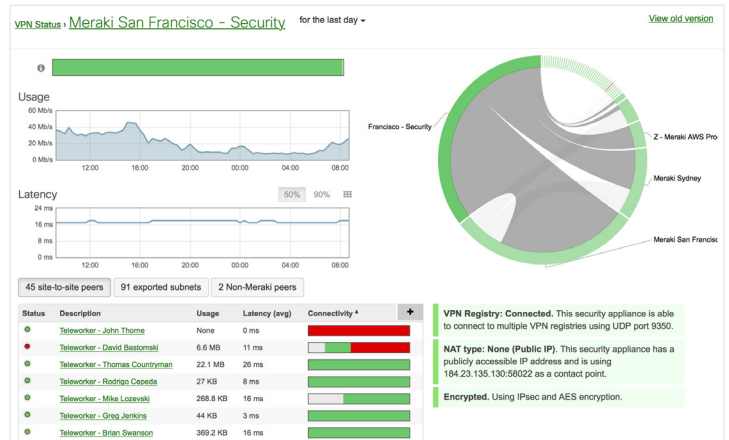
VPN Status › Meraki San Francisco - Security for the last day ▾

View old version

Usage

60 Mb/s
40 Mb/s
20 Mb/s
0 Mb/s

12:00 16:00 20:00 00:00 04:00 08:00

Latency

50% 90%

24 ms
16 ms
8 ms
0 ms

12:00 16:00 20:00 00:00 04:00 08:00

Francisco - Security

Z - Meraki AWS Pro

Meraki Sydney

Meraki San Francisc

45 site-to-site peers | 91 exported subnets | 2 Non-Meraki peers

| Status | Description | Usage | Latency (avg) | Connectivity ▴ | + |
|---|---|---|---|---|---|
| | Teleworker - John Thorne | None | 0 ms | | |
| | Teleworker - David Bastomski | 6.6 MB | 11 ms | | |
| | Teleworker - Thomas Countryman | 22.1 MB | 26 ms | | |
| | Teleworker - Rodrigo Cepeda | 27 KB | 8 ms | | |
| | Teleworker - Mike Lozevski | 268.8 KB | 16 ms | | |
| | Teleworker - Greg Jenkins | 44 KB | 3 ms | | |
| | Teleworker - Brian Swanson | 369.2 KB | 16 ms | | |

VPN Registry: Connected. This security appliance is able to connect to multiple VPN registries using UDP port 9350.

NAT type: None (Public IP). This security appliance has a publicly accessible IP address and is using 184.23.135.130:58022 as a contact point.

Encrypted. Using IPsec and AES encryption.